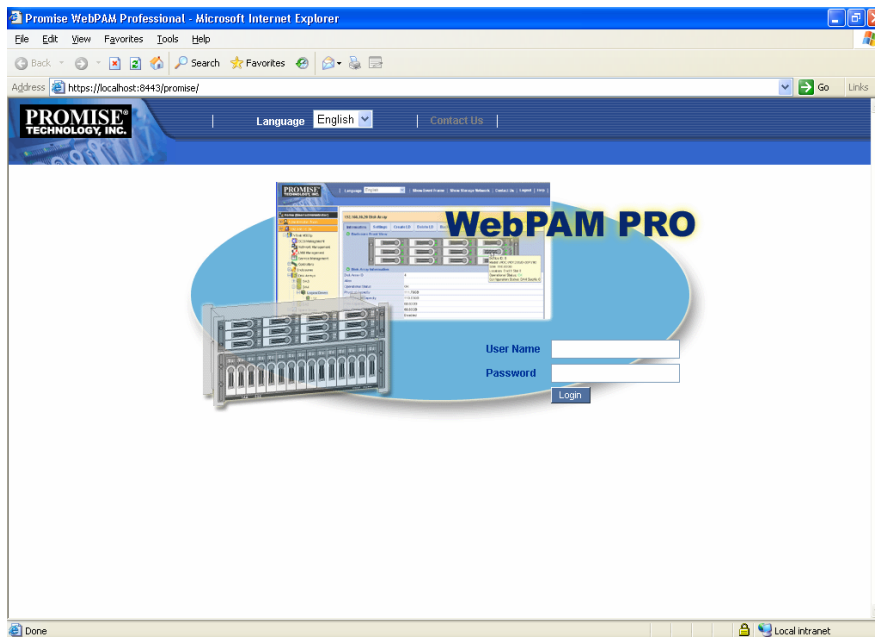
Promise WebPAM Professional - Microsoft Internet Explorer

File Edit View Favorites Tools Help

Back Search Favorites

Address https://localhost:8443/promise/ Go Links

PROMISE® TECHNOLOGY, INC.

Language English

Contact Us

WebPAM PRO

User Name

Password

Login

Done

Local intranet